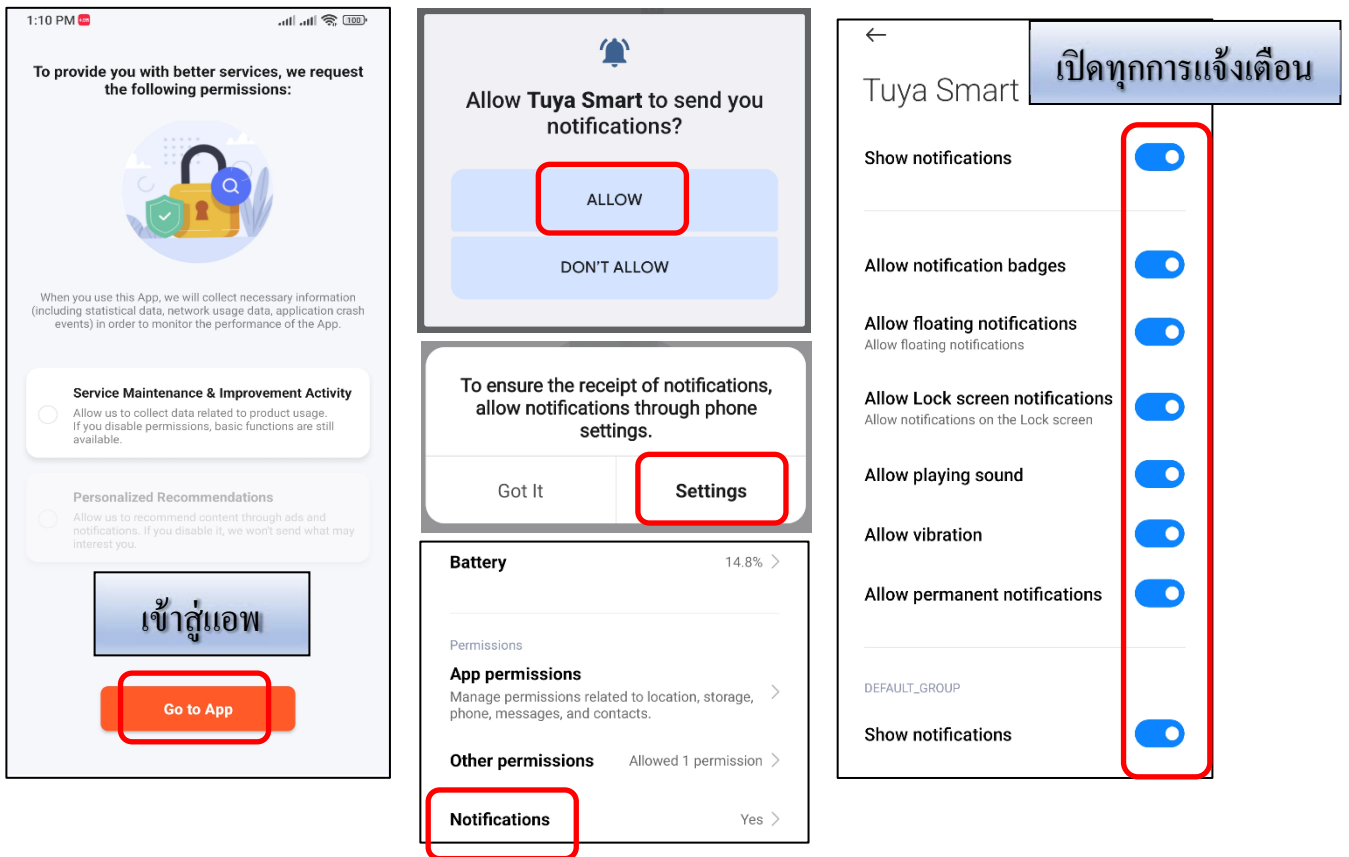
1:10 PM

To provide you with better services, we request the following permissions:

When you use this App, we will collect necessary information (including statistical data, network usage data, application crash events) in order to monitor the performance of the App.

Service Maintenance & Improvement Activity
Allow us to collect data related to product usage. If you disable permissions, basic functions are still available.

Personalized Recommendations
Allow us to recommend content through ads and notifications. If you disable it, we won't send what may interest you.

เข้าสู่แอพ

Go to App

Allow **Tuya Smart** to send you notifications?

ALLOW

DON'T ALLOW

To ensure the receipt of notifications, allow notifications through phone settings.

Got It

Settings

Battery 14.8%

Permissions

App permissions
Manage permissions related to location, storage, phone, messages, and contacts.

Other permissions Allowed 1 permission

Notifications Yes

←

Tuya Smart

เปิดทุกการแจ้งเตือน

Show notifications

Allow notification badges

Allow floating notifications
Allow floating notifications

Allow Lock screen notifications
Allow notifications on the Lock screen

Allow playing sound

Allow vibration

Allow permanent notifications

DEFAULT_GROUP

Show notifications